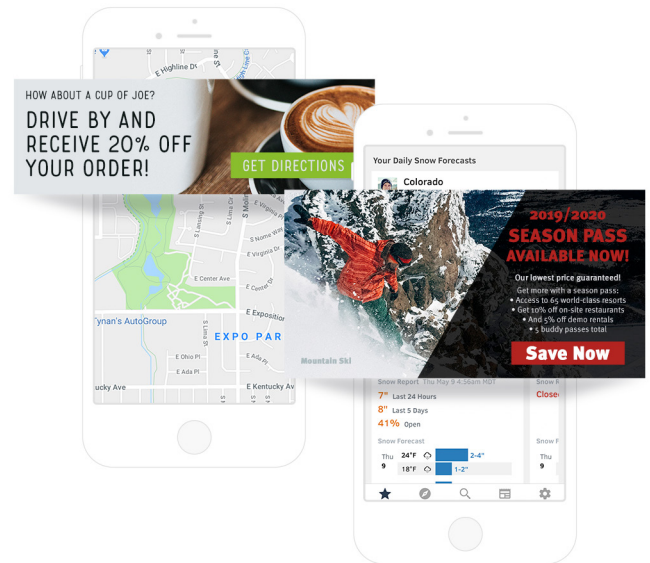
E Highline Dr

HOW ABOUT A CUP OF JOE?

DRIVE BY AND RECEIVE 20% OFF YOUR ORDER!

GET DIRECTIONS

S Lansing St
S Lima Ct
S Lima St
E Nome Way
E Virginia Dr
E Virginia Ave
E Center Ave
E Exposition
Fynan's AutoGroup
EXPO PAR
E Ohio Pl
E Ada Pl
E Kentucky Ave
ucky Ave

Your Daily Snow Forecasts

Colorado

2019/2020

SEASON PASS AVAILABLE NOW!

Our lowest price guaranteed!

Get more with a season pass:
• Access to 65 world-class resorts
• Get 10% off on-site restaurants
• And 5% off demo rentals
• 5 buddy passes total

Save Now

Mountain Ski

Snow Report Thu May 9 4:56am MDT

7" Last 24 Hours

8" Last 5 Days

41% Open

Snow Forecast

Thu 9 24°F 2-4"

18°F 1-2"

Snow R

Closed

Snow F